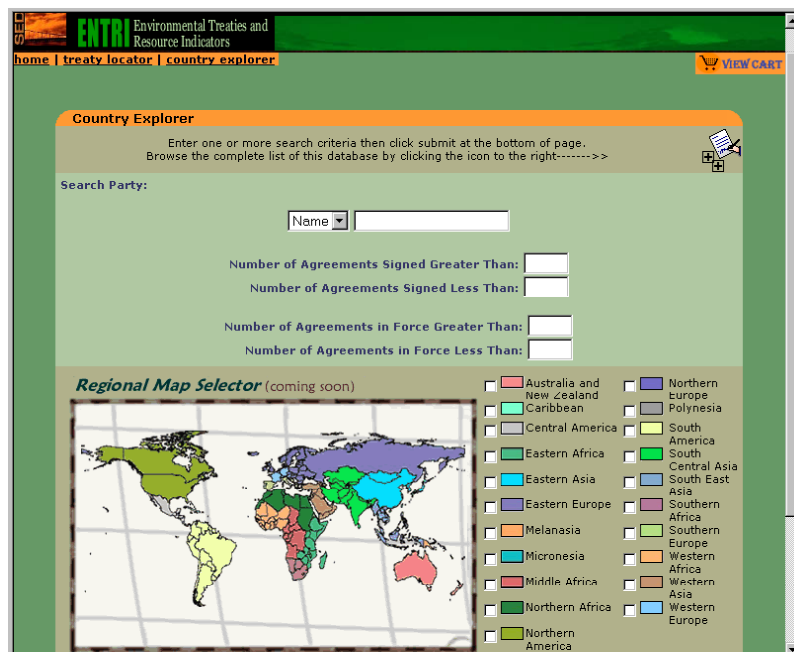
SED ENTRI Environmental Treaties and Resource Indicators

home | treaty locator | country explorer

VIEW CART

Country Explorer

Enter one or more search criteria then click submit at the bottom of page.
Browse the complete list of this database by clicking the icon to the right------->>

Search Party:

Name

Number of Agreements Signed Greater Than:
Number of Agreements Signed Less Than:

Number of Agreements in Force Greater Than:
Number of Agreements in Force Less Than:

Regional Map Selector (coming soon)

Australia and New Zealand
Caribbean
Central America
Eastern Africa
Eastern Asia
Eastern Europe
Melanasia
Micronesia
Middle Africa
Northern Africa
Northern America

Northern Europe
Polynesia
South America
South Central Asia
South East Asia
Southern Africa
Southern Europe
Western Africa
Western Asia
Western Europe